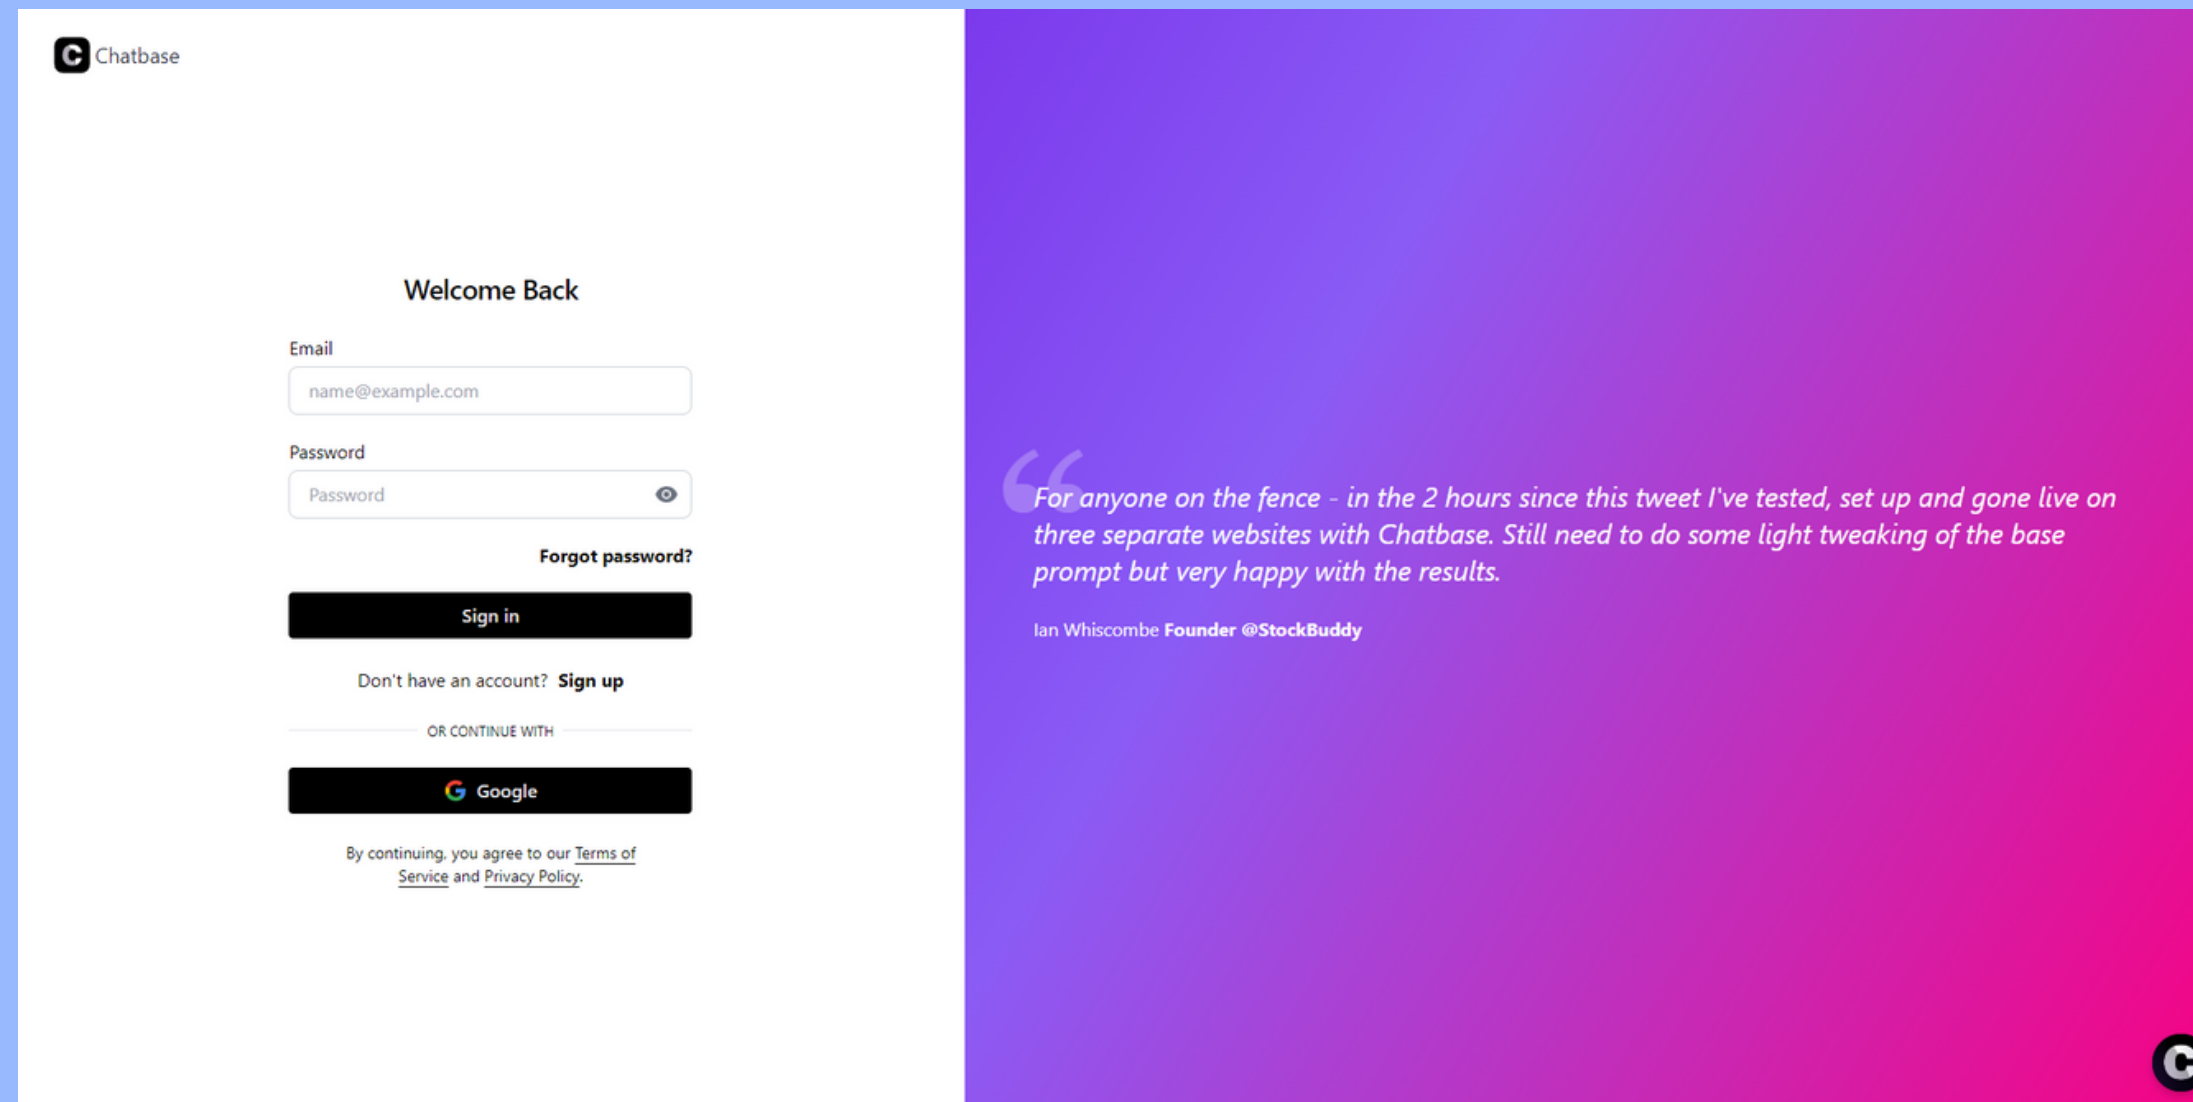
Chatbase

Welcome Back

Email

name@example.com

Password

Password

Forgot password?

Sign in

Don't have an account? Sign up

OR CONTINUE WITH

Google

By continuing, you agree to our Terms of Service and Privacy Policy.

For anyone on the fence - in the 2 hours since this tweet I've tested, set up and gone live on three separate websites with Chatbase. Still need to do some light tweaking of the base prompt but very happy with the results.

Ian Whiscombe Founder @StockBuddy